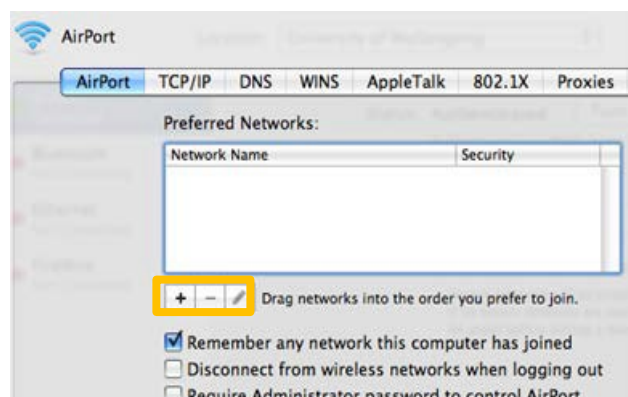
AirPort

Location: University of Wollongong

AirPort TCP/IP DNS WINS AppleTalk 802.1X Proxies

Preferred Networks:

| Network Name | Security |
|---|---|
| | |

+ − Drag networks into the order you prefer to join.

Remember any network this computer has joined

Disconnect from wireless networks when logging out

Require Administrator password to control AirPort